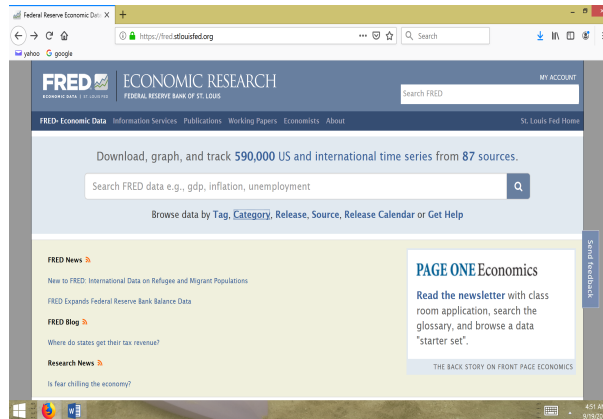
Federal Reserve Economic Dat ×
+

https://fred.stlouisfed.org
Search

yahoo google

FRED ECONOMIC DATA | ST. LOUIS FED
ECONOMIC RESEARCH
FEDERAL RESERVE BANK OF ST. LOUIS

MY ACCOUNT
Search FRED

FRED® Economic Data Information Services Publications Working Papers Economists About
St. Louis Fed Home

Download, graph, and track 590,000 US and international time series from 87 sources.

Search FRED data e.g., gdp, inflation, unemployment

Browse data by Tag, Category, Release, Source, Release Calendar or Get Help

FRED News

New to FRED: International Data on Refugee and Migrant Populations

FRED Expands Federal Reserve Bank Balance Data

FRED Blog

Where do states get their tax revenue?

Research News

Is fear chilling the economy?

PAGE ONE Economics

Read the newsletter with class room application, search the glossary, and browse a data "starter set".

THE BACK STORY ON FRONT PAGE ECONOMICS

Send feedback

4:51 AM
9/19/2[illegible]